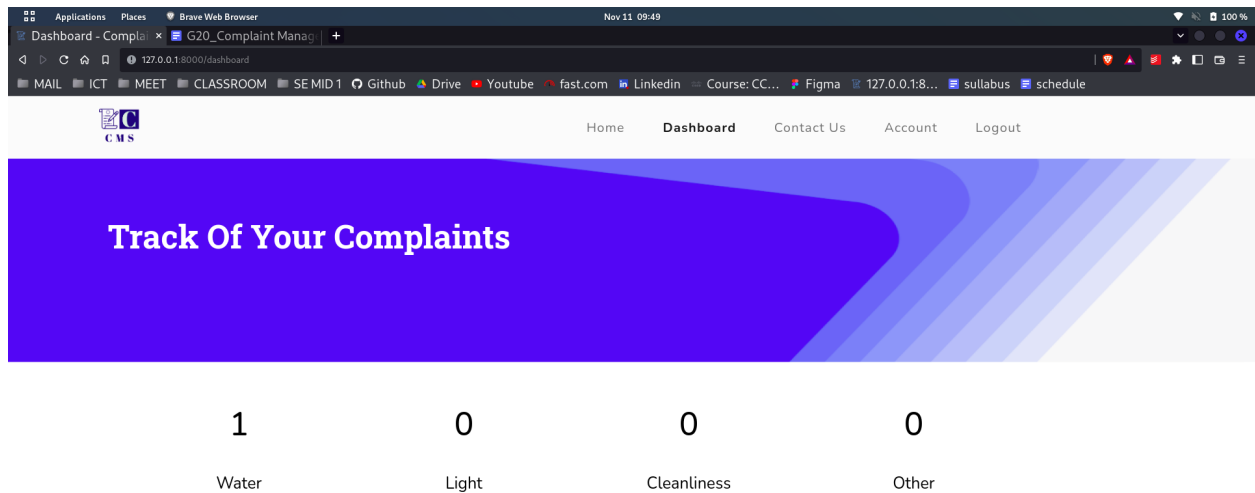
Applications Places Brave Web Browser Nov 11 09:49 100 %

Dashboard - Complai × G20_Complaint Manag +

127.0.0.1:8000/dashboard

MAIL ICT MEET CLASSROOM SE MID 1 Github Drive Youtube fast.com Linkedin Course: CC... Figma 127.0.0.1:8... sullabus schedule

CMS

Home Dashboard Contact Us Account Logout

Track Of Your Complaints

1
Water

0
Light

0
Cleanliness

0
Other